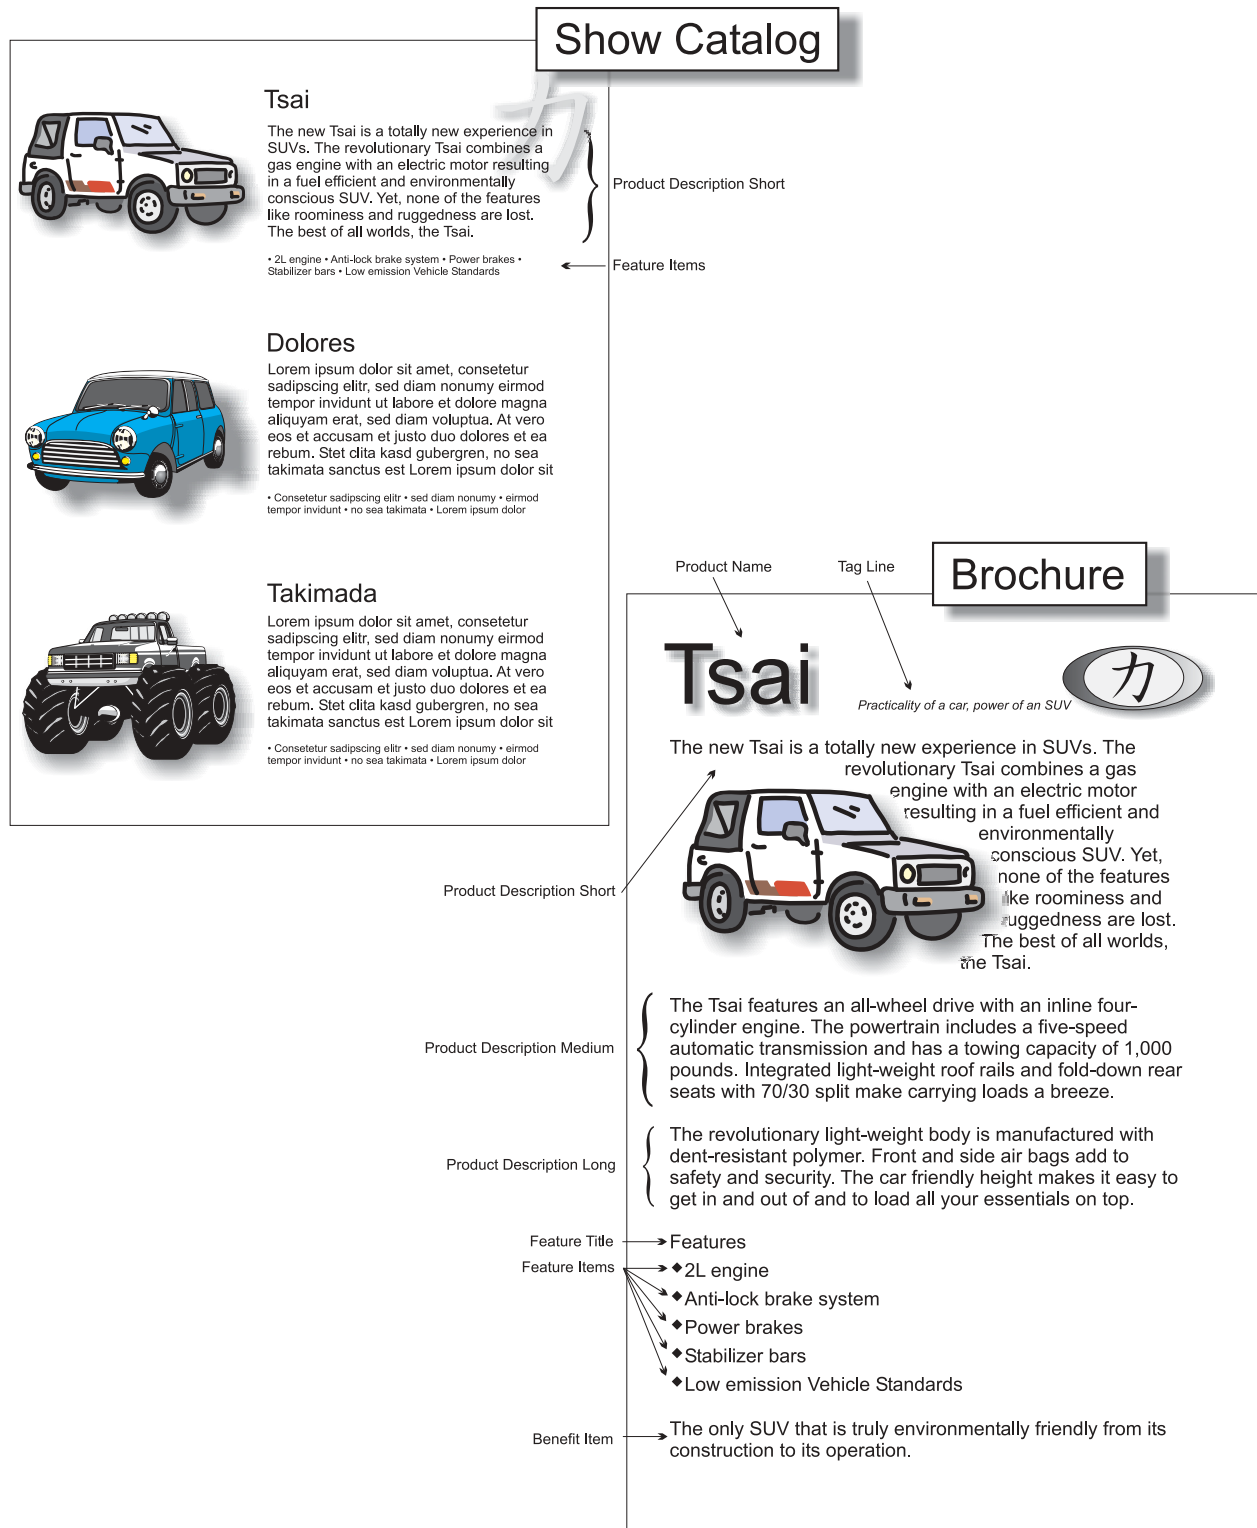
Show Catalog

Tsai

The new Tsai is a totally new experience in SUVs. The revolutionary Tsai combines a gas engine with an electric motor resulting in a fuel efficient and environmentally conscious SUV. Yet, none of the features like roominess and ruggedness are lost. The best of all worlds, the Tsai.

• 2L engine • Anti-lock brake system • Power brakes • Stabilizer bars • Low emission Vehicle Standards

Product Description Short

Feature Items

Dolores

Lorem ipsum dolor sit amet, consetetur sadipscing elitr, sed diam nonumy eirmod tempor invidunt ut labore et dolore magna aliquyam erat, sed diam voluptua. At vero eos et accusam et justo duo dolores et ea rebum. Stet clita kasd gubergren, no sea takimata sanctus est Lorem ipsum dolor sit

• Consetetur sadipscing elitr • sed diam nonumy • eirmod tempor invidunt • no sea takimata • Lorem ipsum dolor

Takimada

Lorem ipsum dolor sit amet, consetetur sadipscing elitr, sed diam nonumy eirmod tempor invidunt ut labore et dolore magna aliquyam erat, sed diam voluptua. At vero eos et accusam et justo duo dolores et ea rebum. Stet clita kasd gubergren, no sea takimata sanctus est Lorem ipsum dolor sit

• Consetetur sadipscing elitr • sed diam nonumy • eirmod tempor invidunt • no sea takimata • Lorem ipsum dolor

Product Name

Tag Line

Brochure

Tsai

Practicality of a car, power of an SUV

力

The new Tsai is a totally new experience in SUVs. The revolutionary Tsai combines a gas engine with an electric motor resulting in a fuel efficient and environmentally conscious SUV. Yet, none of the features like roominess and ruggedness are lost. The best of all worlds, the Tsai.

Product Description Short

Product Description Medium

The Tsai features an all-wheel drive with an inline four-cylinder engine. The powertrain includes a five-speed automatic transmission and has a towing capacity of 1,000 pounds. Integrated light-weight roof rails and fold-down rear seats with 70/30 split make carrying loads a breeze.

Product Description Long

The revolutionary light-weight body is manufactured with dent-resistant polymer. Front and side air bags add to safety and security. The car friendly height makes it easy to get in and out of and to load all your essentials on top.

Feature Title

Features

Feature Items

◆2L engine
◆Anti-lock brake system
◆Power brakes
◆Stabilizer bars
◆Low emission Vehicle Standards

Benefit Item

The only SUV that is truly environmentally friendly from its construction to its operation.